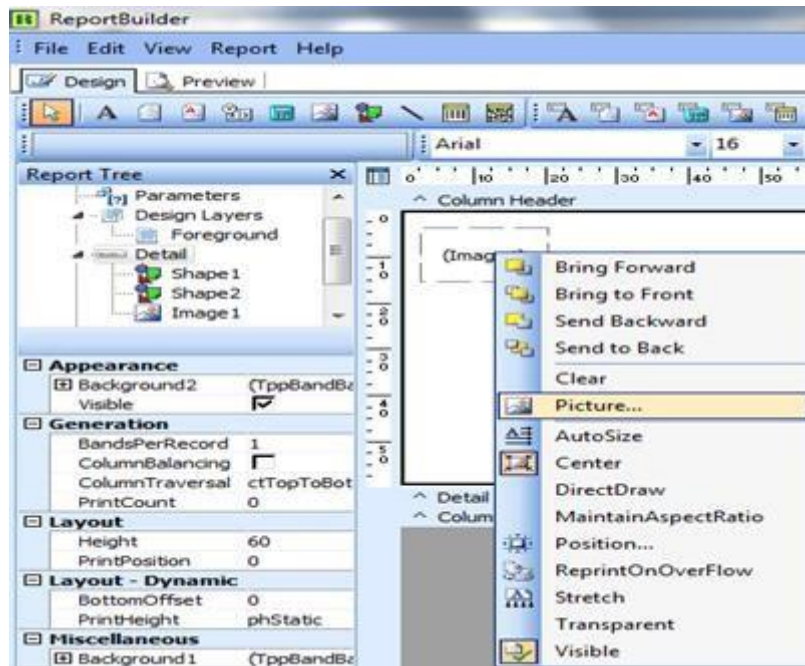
ReportBuilder

File Edit View Report Help

Design Preview

Arial 16

Report Tree ×

Parameters
Design Layers
Foreground
Detail
Shape1
Shape2
Image1

0 10 20 30 40 50

Column Header

(Imag

Bring Forward
Bring to Front
Send Backward
Send to Back
Clear
Picture...
AutoSize
Center
DirectDraw
MaintainAspectRatio
Position...
ReprintOnOverFlow
Stretch
Transparent
Visible

Detail
Colum

| | |
|---|---|
| **Appearance** | |
| Background2 | (TppBandBa |
| Visible | ☑ |
| **Generation** | |
| BandsPerRecord | 1 |
| ColumnBalancing | ☐ |
| ColumnTraversal | ctTopToBot |
| PrintCount | 0 |
| **Layout** | |
| Height | 60 |
| PrintPosition | 0 |
| **Layout - Dynamic** | |
| BottomOffset | 0 |
| PrintHeight | phStatic |
| **Miscellaneous** | |
| Background1 | (TppBandBa |